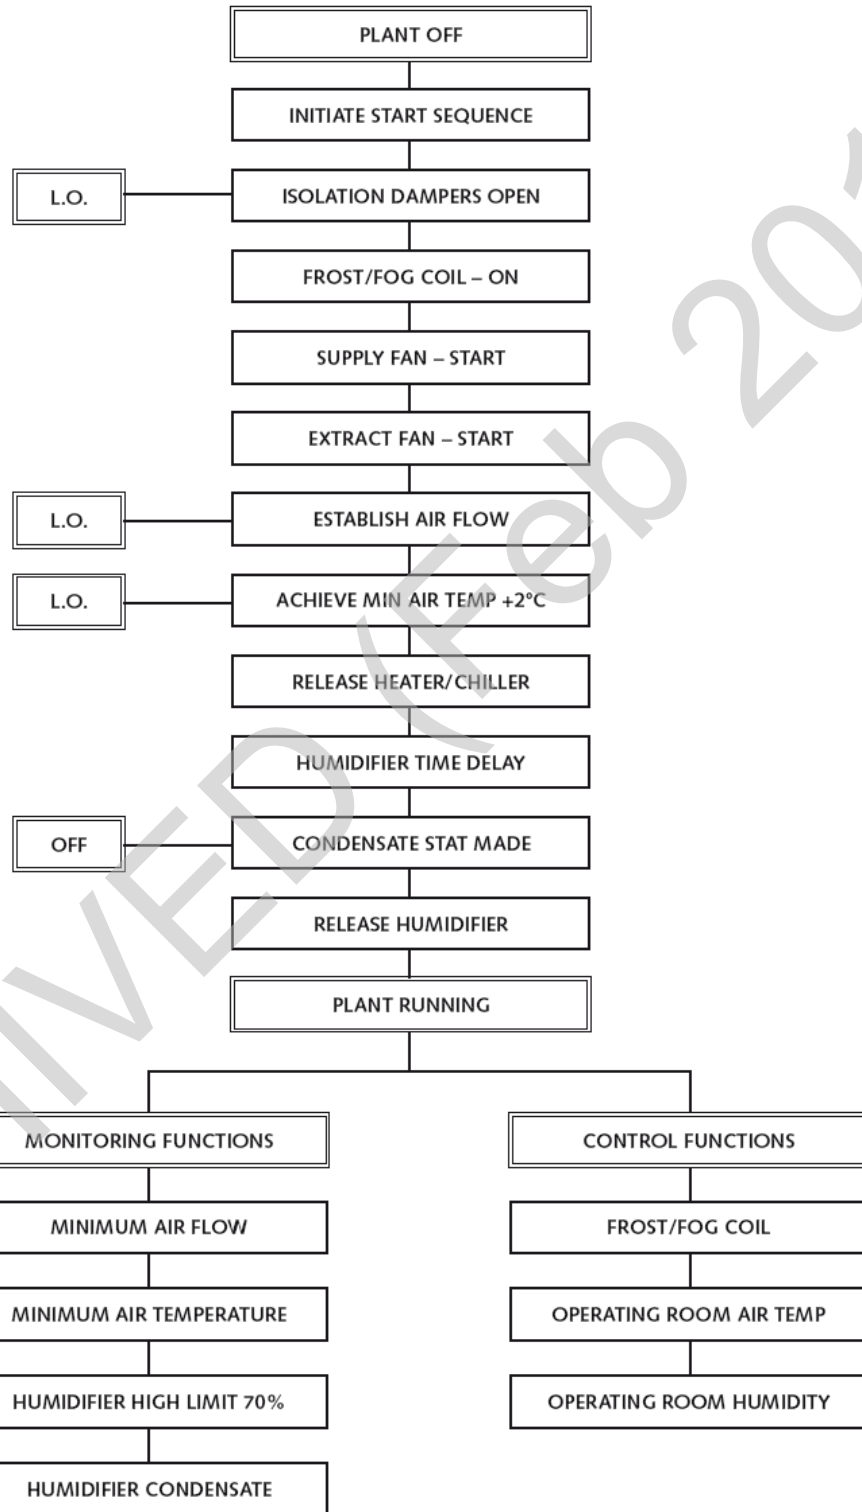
PLANT OFF

INITIATE START SEQUENCE

L.O.

ISOLATION DAMPERS OPEN

FROST/FOG COIL – ON

SUPPLY FAN – START

EXTRACT FAN – START

L.O.

ESTABLISH AIR FLOW

L.O.

ACHIEVE MIN AIR TEMP +2°C

RELEASE HEATER/CHILLER

HUMIDIFIER TIME DELAY

OFF

CONDENSATE STAT MADE

RELEASE HUMIDIFIER

PLANT RUNNING

MONITORING FUNCTIONS

MINIMUM AIR FLOW

MINIMUM AIR TEMPERATURE

HUMIDIFIER HIGH LIMIT 70%

HUMIDIFIER CONDENSATE

CONTROL FUNCTIONS

FROST/FOG COIL

OPERATING ROOM AIR TEMP

OPERATING ROOM HUMIDITY

IVED (Feb 20